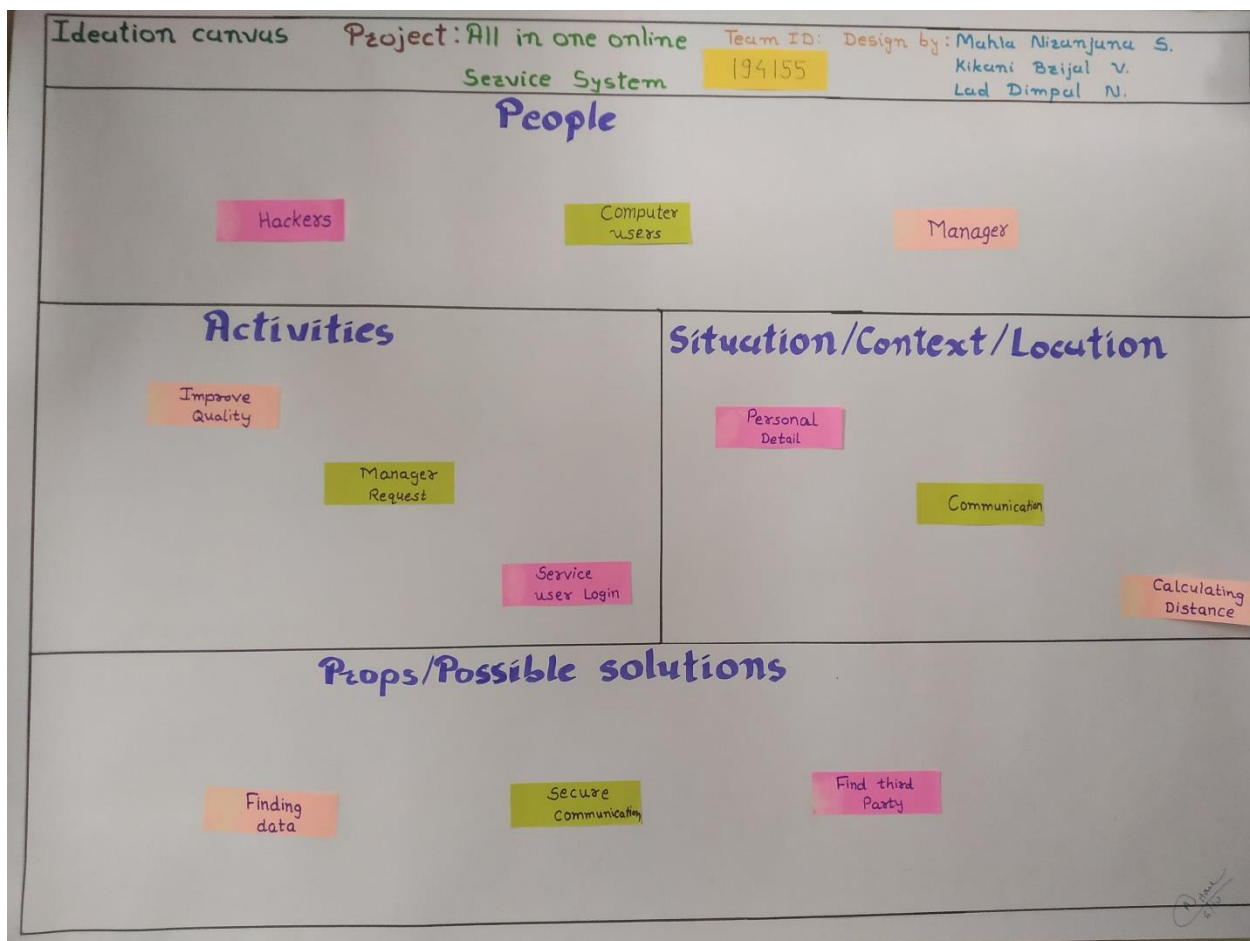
Ideation canvas Project: All in one online Service System

Team ID: 194155

Design by: Mahla Nizanjuna S.
Kikani Brijal V.
Lad Dimpal N.

People

Hackers

Computer users

Manager

Activities

Improve Quality

Manager Request

Service user Login

Situation/Context/Location

Personal Detail

Communication

Calculating Distance

Props/Possible solutions

Finding data

Secure Communication

Find third Party

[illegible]